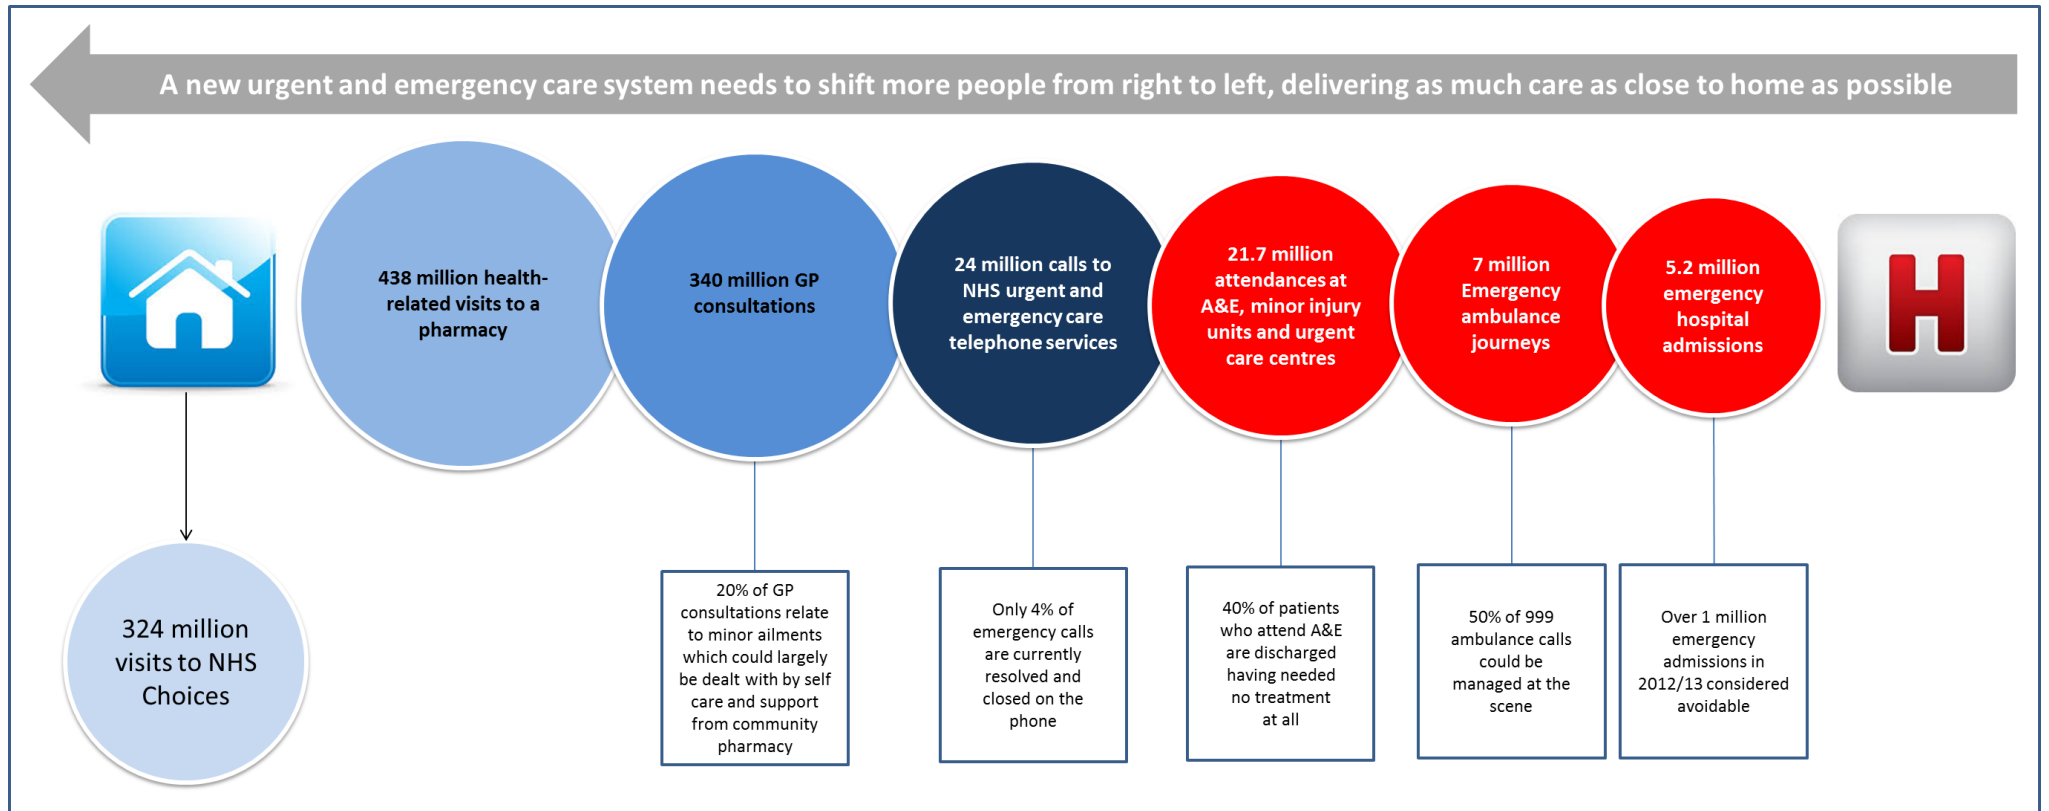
A new urgent and emergency care system needs to shift more people from right to left, delivering as much care as close to home as possible

438 million health-related visits to a pharmacy

340 million GP consultations

24 million calls to NHS urgent and emergency care telephone services

21.7 million attendances at A&E, minor injury units and urgent care centres

7 million Emergency ambulance journeys

5.2 million emergency hospital admissions

H

324 million visits to NHS Choices

20% of GP consultations relate to minor ailments which could largely be dealt with by self care and support from community pharmacy

Only 4% of emergency calls are currently resolved and closed on the phone

40% of patients who attend A&E are discharged having needed no treatment at all

50% of 999 ambulance calls could be managed at the scene

Over 1 million emergency admissions in 2012/13 considered avoidable